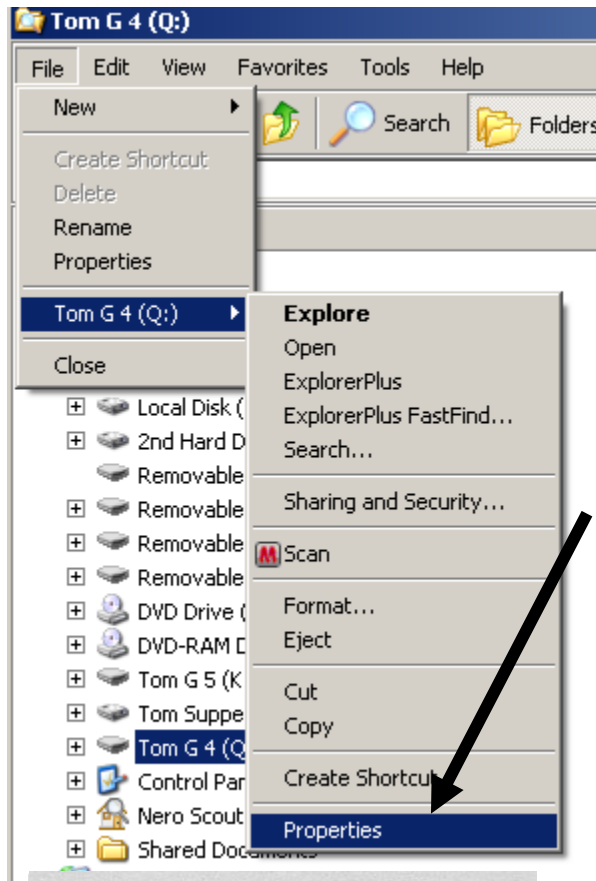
Tom G 4 (Q:)

File Edit View Favorites Tools Help

Search Folders

New
Create Shortcut
Delete
Rename
Properties
Tom G 4 (Q:)
Close

Explore
Open
ExplorerPlus
ExplorerPlus FastFind...
Search...
Sharing and Security...
Scan
Format...
Eject
Cut
Copy
Create Shortcut
Properties

Local Disk (
2nd Hard D
Removable
Removable
Removable
Removable
DVD Drive (
DVD-RAM D
Tom G 5 (K
Tom Suppe
Tom G 4 (Q
Control Par
Nero Scout
Shared Documents